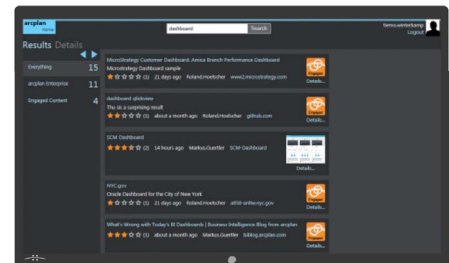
arcplan
Home

dashboard

Search

Verena.winterkamp
Logout

Results Details

Everything 15

arcplan Enterprise 11

Engaged Content 4

MicroStrategy Customer Dashboard: Annex Branch Performance Dashboard
Microstrategy Dashboard sample
(1) 21 days ago Roland.Hoelscher www2.microstrategy.com
Details...

dashboard qlikview
This is a surprising result
(1) about a month ago Roland.Hoelscher github.com
Details...

SCM Dashboard
(2) 14 hours ago Markus.Guettler SCM Dashboard
Details...

NYC.gov
Oracle Dashboard for the City of New York
(1) 21 days ago Roland.Hoelscher at59-anthe.nyc.gov
Details...

What's Wrong with Today's BI Dashboards | Business Intelligence Blog from arcplan
(1) about a month ago Markus.Guettler biblog.arcplan.com
Details...